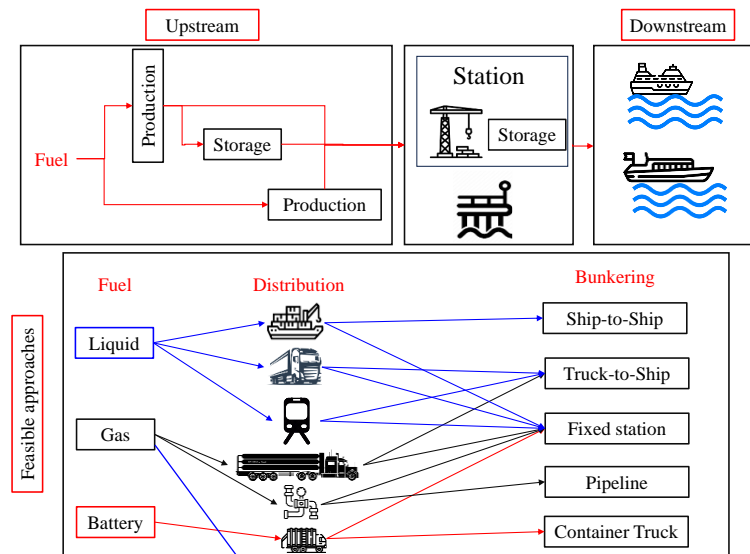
Upstream

Downstream

Fuel

Production

Storage

Production

Station

Storage

Feasible approaches

Fuel

Distribution

Bunkering

Liquid

Gas

Battery

Ship-to-Ship

Truck-to-Ship

Fixed station

Pipeline

Container Truck